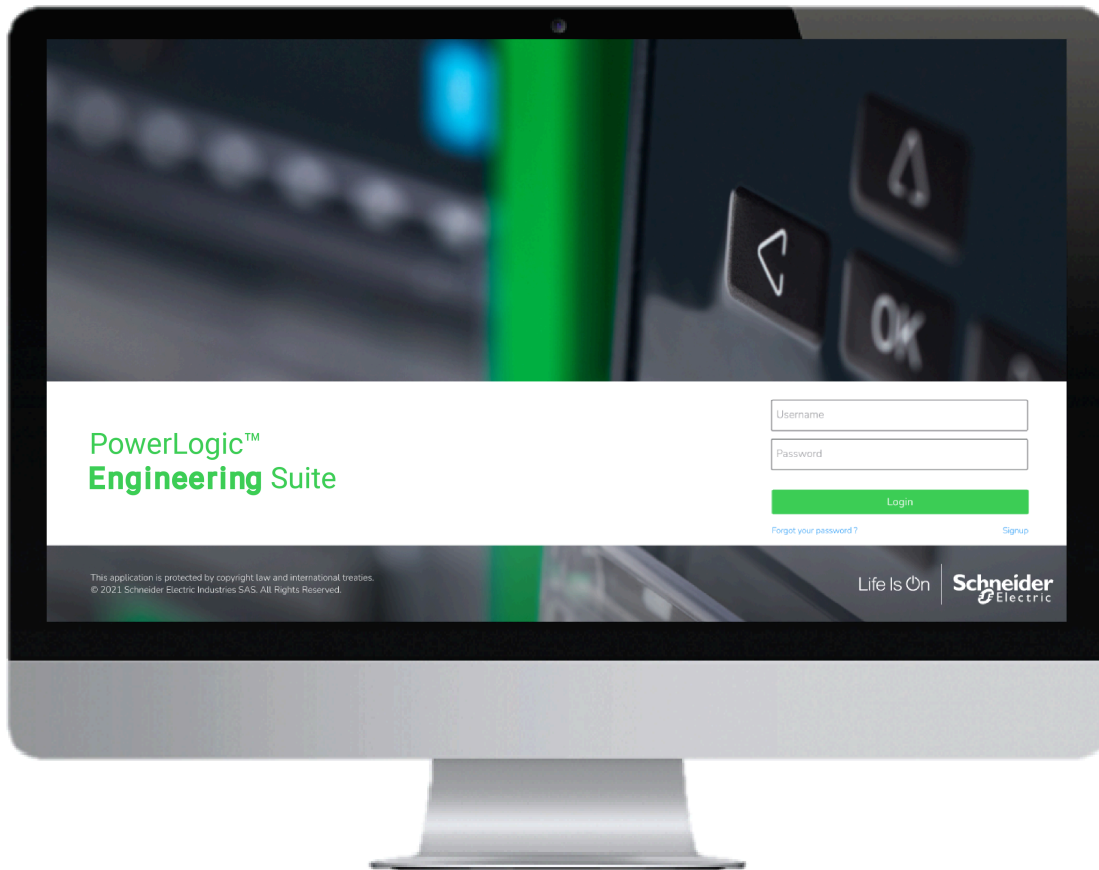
OK

PowerLogic™
Engineering Suite

Username

Password

Login

Forgot your password ?

Signup

This application is protected by copyright law and international treaties.
© 2021 Schneider Electric Industries SAS. All Rights Reserved.

Life Is On

Schneider Electric